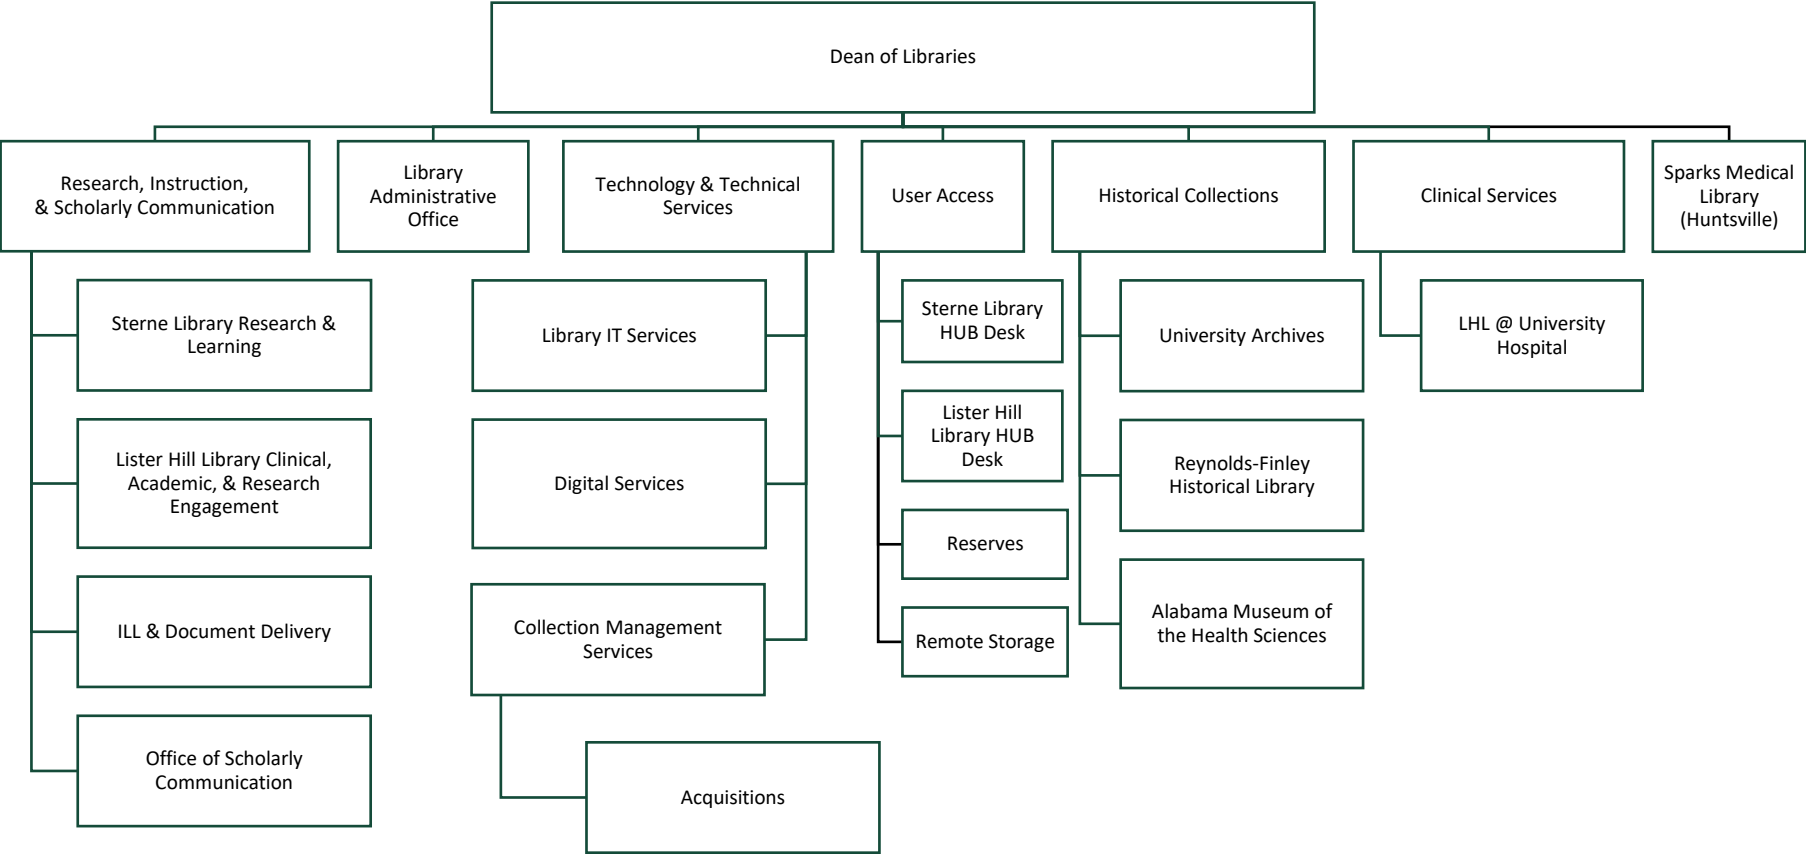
Dean of Libraries

Research, Instruction, & Scholarly Communication

Library Administrative Office

Technology & Technical Services

User Access

Historical Collections

Clinical Services

Sparks Medical Library (Huntsville)

Sterne Library Research & Learning

Lister Hill Library Clinical, Academic, & Research Engagement

ILL & Document Delivery

Office of Scholarly Communication

Library IT Services

Digital Services

Collection Management Services

Acquisitions

Sterne Library HUB Desk

Lister Hill Library HUB Desk

Reserves

Remote Storage

University Archives

Reynolds-Finley Historical Library

Alabama Museum of the Health Sciences

LHL @ University Hospital